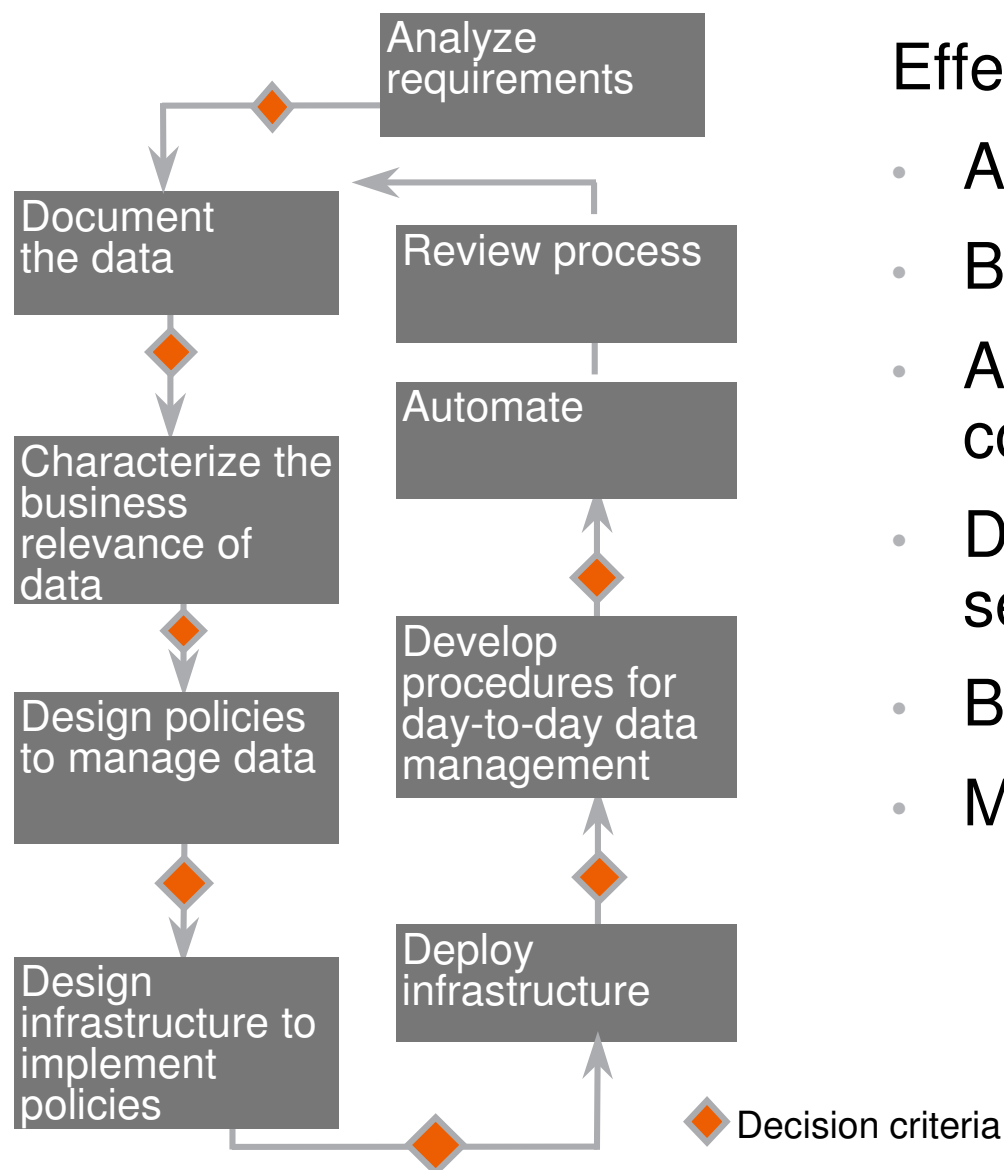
Analyze requirements

Document the data

Characterize the business relevance of data

Design policies to manage data

Design infrastructure to implement policies

Deploy infrastructure

Develop procedures for day-to-day data management

Automate

Review process

Effe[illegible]

A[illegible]

B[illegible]

A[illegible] co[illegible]

D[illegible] se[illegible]

B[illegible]

M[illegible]

Decision criteria